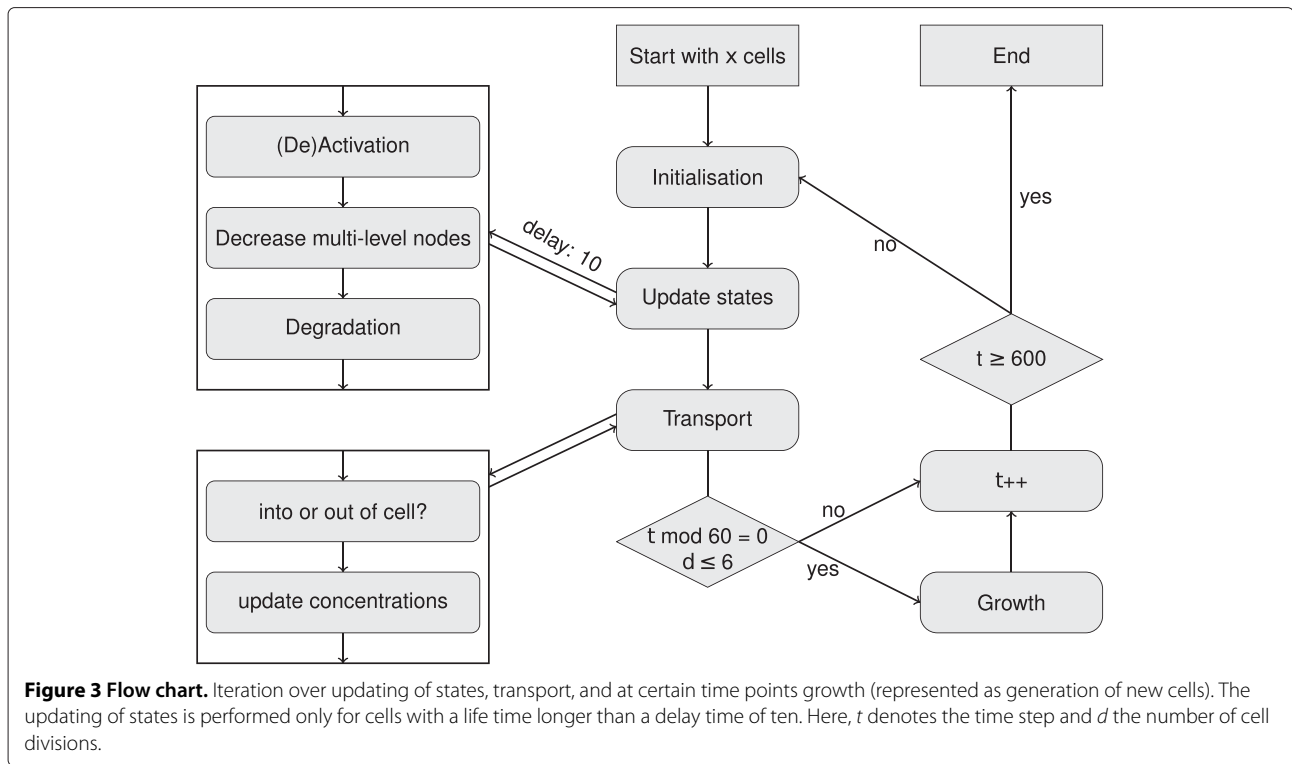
Start with x cells

End

(De)Activation

Decrease multi-level nodes

Degradation

delay: 10

Initialisation

yes

no

Update states

$t \geq 600$

Transport

into or out of cell?

update concentrations

t mod 60 = 0
$d \leq 6$

no

yes

t++

Growth

**Figure 3 Flow chart.** Iteration over updating of states, transport, and at certain time points growth (represented as generation of new cells). The updating of states is performed only for cells with a life time longer than a delay time of ten. Here, *t* denotes the time step and *d* the number of cell divisions.